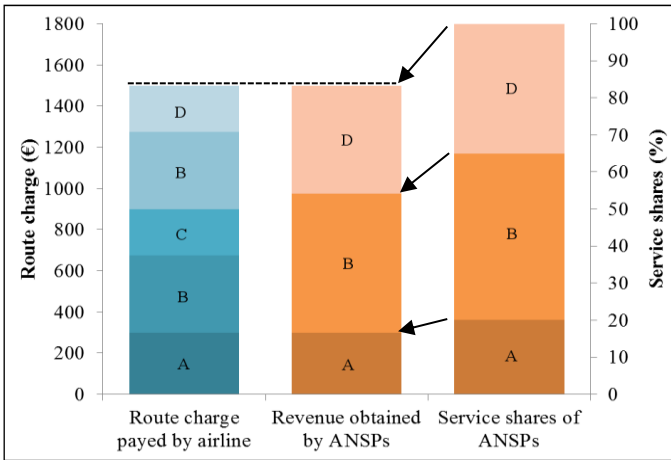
Route charge (€)

1800
1600
1400
1200
1000
800
600
400
200
0

D
B
C
B
A

D
B
A

D
B
A

Service shares (%)

100
90
80
70
60
50
40
30
20
10
0

Route charge payed by airline

Revenue obtained by ANSPs

Service shares of ANSPs